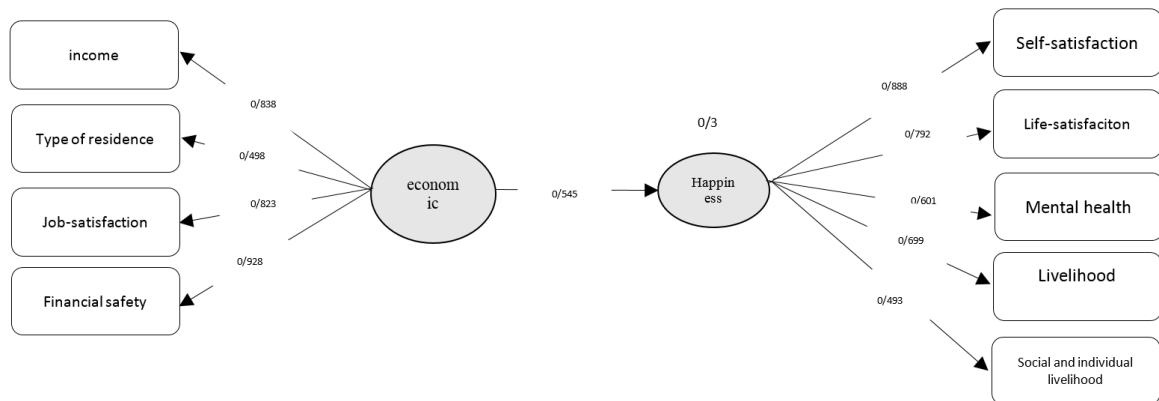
income

0/838

Type of residence

0/498

Job-satisfaction

0/823

0/928

Financial safety

econom ic

0/545

Happin ess

0/3

0/888

Self-satisfaction

0/792

Life-satisfaciton

0/601

Mental health

0/699

Livelihood

0/493

Social and individual livelihood